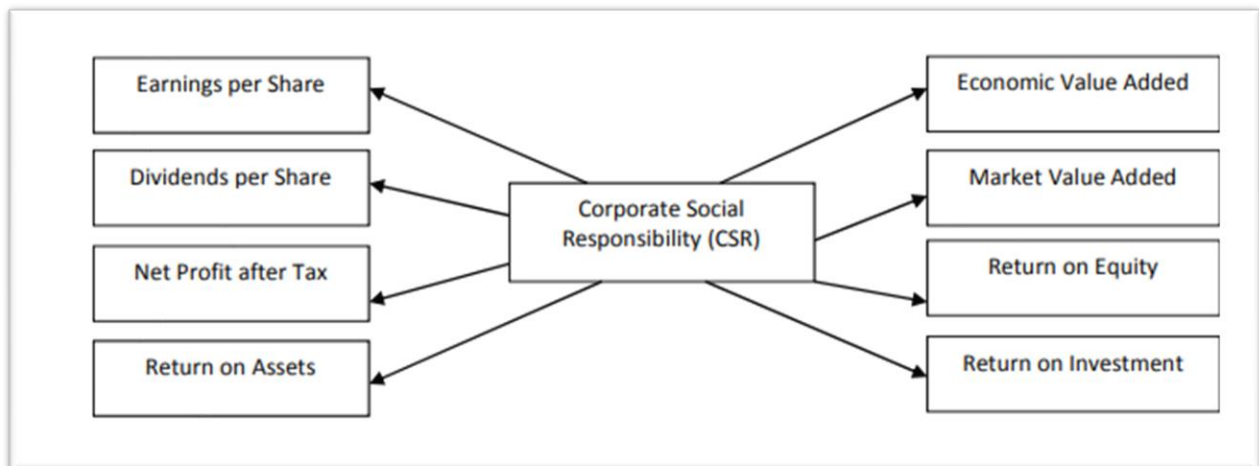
Corporate Social Responsibility (CSR)

Earnings per Share

Dividends per Share

Net Profit after Tax

Return on Assets

Economic Value Added

Market Value Added

Return on Equity

Return on Investment